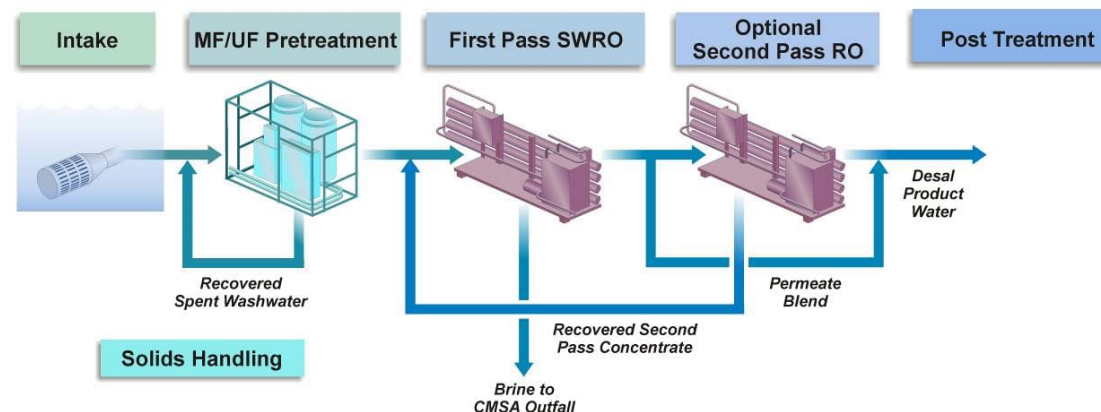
Intake

MF/UF Pretreatment

First Pass SWRO

Optional Second Pass RO

Post Treatment

Desal Product Water

Recovered Spent Washwater

Permeate Blend

Recovered Second Pass Concentrate

Solids Handling

Brine to CMSA Outfall